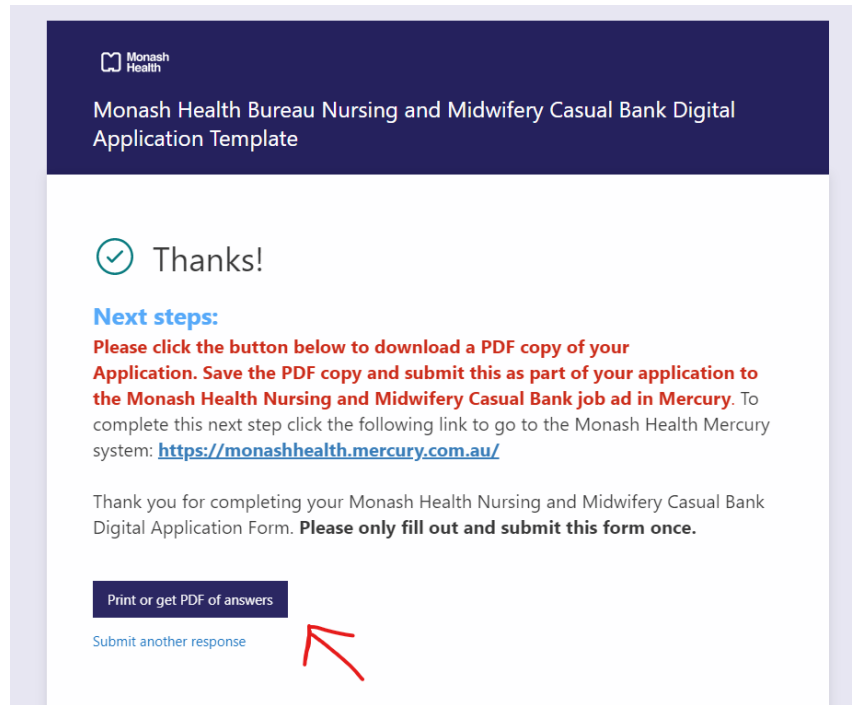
Monash Health

Monash Health Bureau Nursing and Midwifery Casual Bank Digital Application Template

Thanks!

Next steps:
Please click the button below to download a PDF copy of your Application. Save the PDF copy and submit this as part of your application to the Monash Health Nursing and Midwifery Casual Bank job ad in Mercury. To complete this next step click the following link to go to the Monash Health Mercury system: https://monashhealth.mercury.com.au/

Thank you for completing your Monash Health Nursing and Midwifery Casual Bank Digital Application Form. Please only fill out and submit this form once.

Print or get PDF of answers

Submit another response